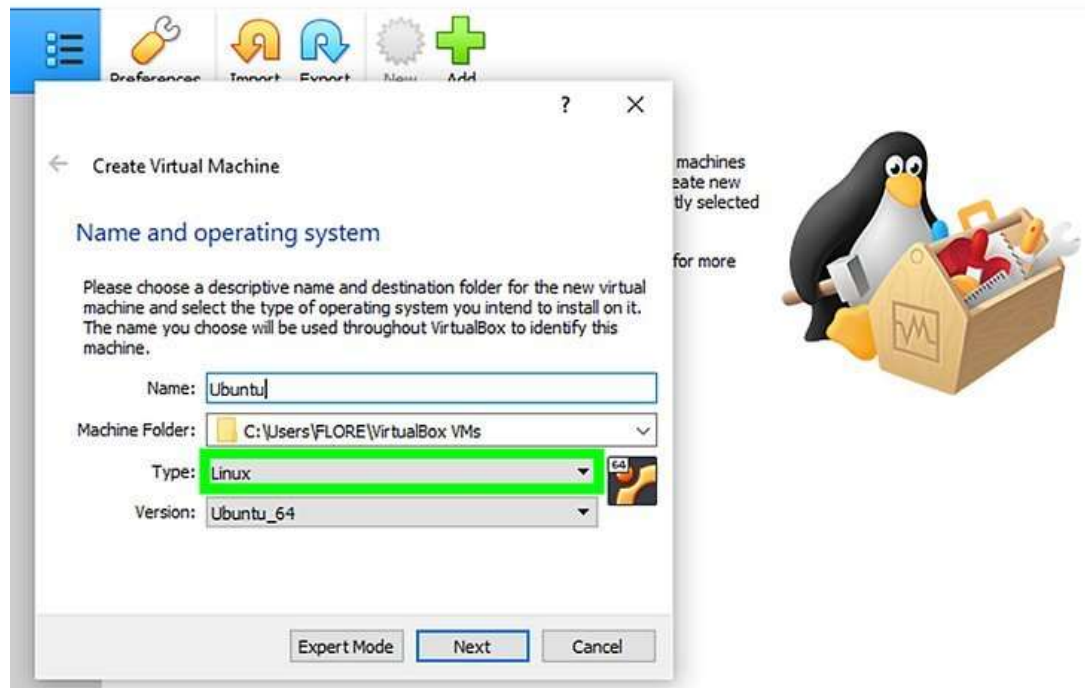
Preferences Import Export New Add

? ×

← Create Virtual Machine

Name and operating system

Please choose a descriptive name and destination folder for the new virtual machine and select the type of operating system you intend to install on it. The name you choose will be used throughout VirtualBox to identify this machine.

Name: Ubuntu

Machine Folder: C:\Users\FLORE\VirtualBox VMs

Type: Linux

Version: Ubuntu_64

64

Expert Mode Next Cancel

machines
eate new
tly selected

for more